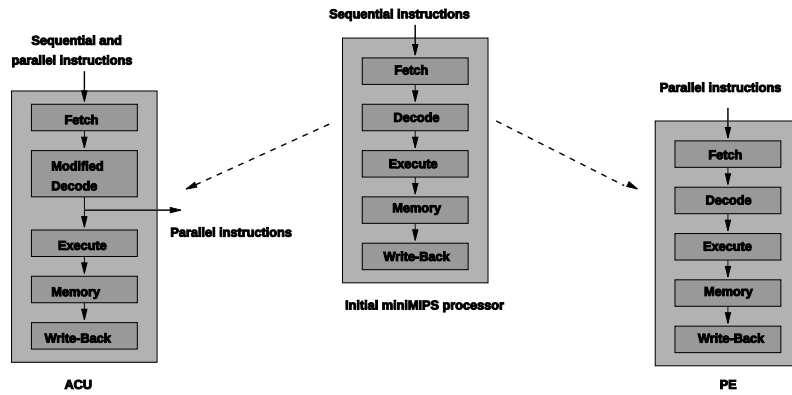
Sequential and parallel instructions

Fetch

Modified Decode

Parallel instructions

Execute

Memory

Write-Back

ACU

Sequential instructions

Fetch

Decode

Execute

Memory

Write-Back

Initial miniMIPS processor

Parallel instructions

Fetch

Decode

Execute

Memory

Write-Back

PE